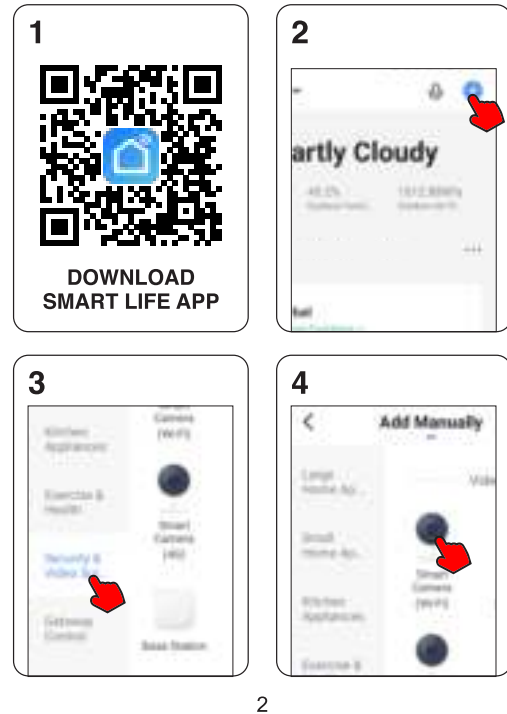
1

DOWNLOAD
SMART LIFE APP

2

artly Cloudy

45.2%

1012.8hPa

3

Kitchen Appliances

Smart Camera (Wi-Fi)

Exercise & Health

Smart Camera (4G)

Security & Video Sur

Gateway Control

Base Station

4

<

Add Manually

Large Home Ap...

Video

Small Home Ap...

Smart Camera (Wi-Fi)

Kitchen Appliances

Exercise &

2